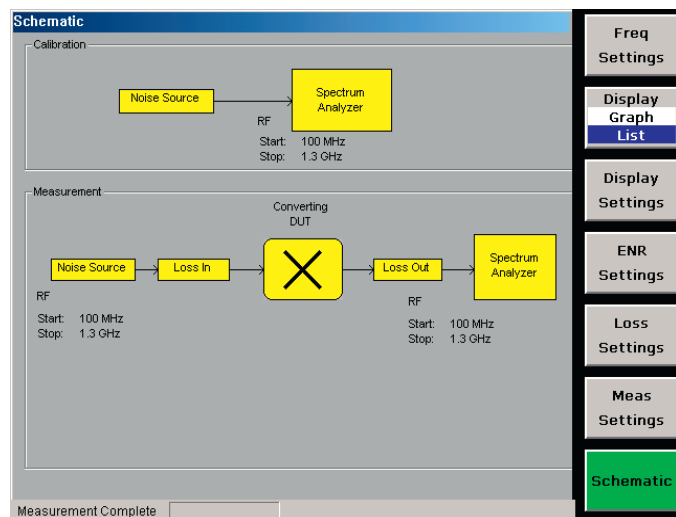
Schematic

Calibration

Noise Source

Spectrum Analyzer

RF

Start: 100 MHz
Stop: 1.3 GHz

Measurement

Converting DUT

Noise Source

Loss In

Loss Out

Spectrum Analyzer

RF

Start: 100 MHz
Stop: 1.3 GHz

RF

Start: 100 MHz
Stop: 1.3 GHz

Measurement Complete

Freq Settings

Display
Graph
List

Display Settings

ENR Settings

Loss Settings

Meas Settings

Schematic